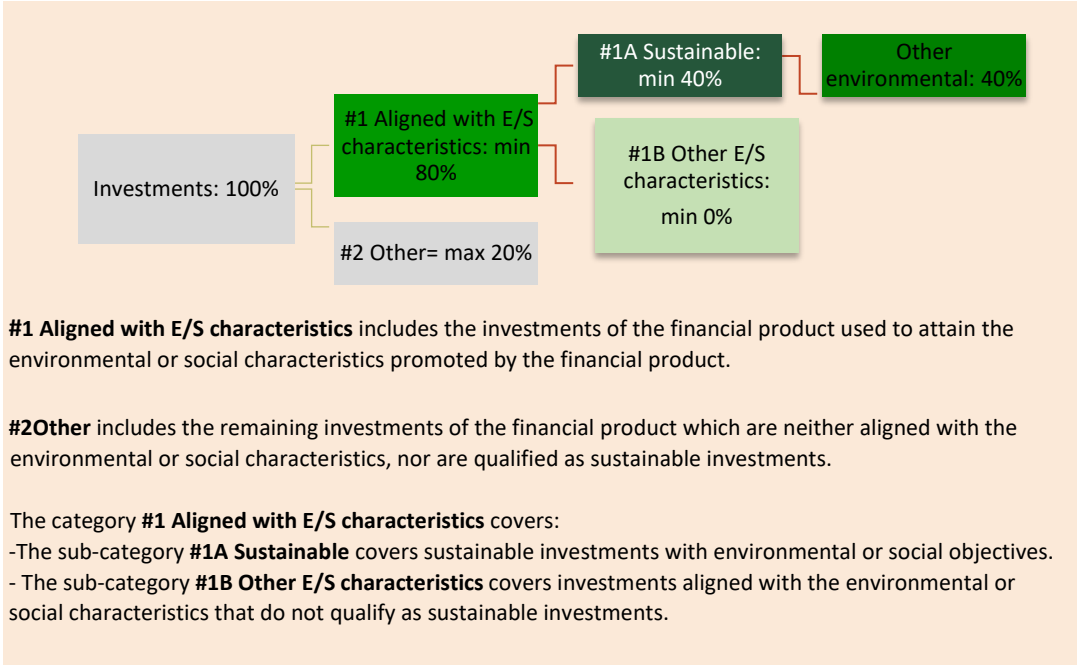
Investments: 100%

#1 Aligned with E/S characteristics: min 80%

#2 Other= max 20%

#1A Sustainable: min 40%

#1B Other E/S characteristics: min 0%

Other environmental: 40%

**#1 Aligned with E/S characteristics** includes the investments of the financial product used to attain the environmental or social characteristics promoted by the financial product.

**#2Other** includes the remaining investments of the financial product which are neither aligned with the environmental or social characteristics, nor are qualified as sustainable investments.

The category **#1 Aligned with E/S characteristics** covers:
-The sub-category **#1A Sustainable** covers sustainable investments with environmental or social objectives.
- The sub-category **#1B Other E/S characteristics** covers investments aligned with the environmental or social characteristics that do not qualify as sustainable investments.